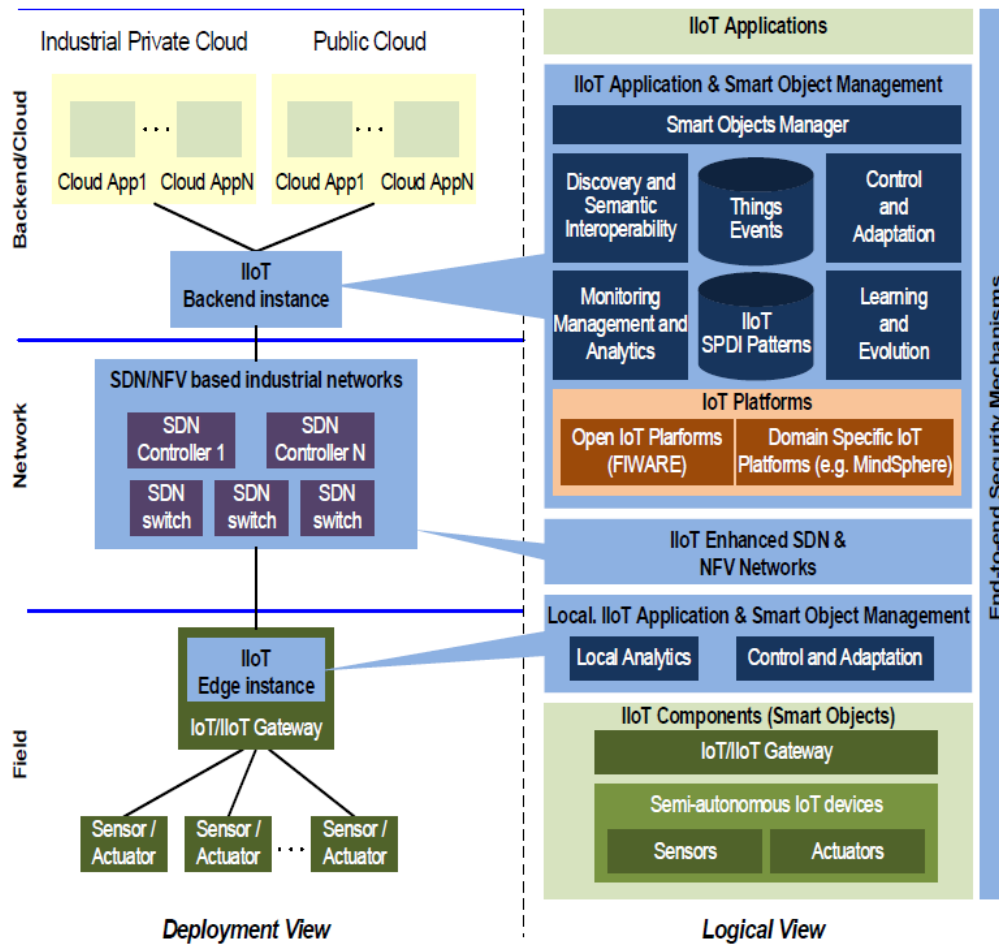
Industrial Private Cloud

Public Cloud

Backend/Cloud

Cloud App1 … Cloud AppN

Cloud App1 … Cloud AppN

IIoT Backend instance

Network

SDN/NFV based industrial networks

SDN Controller 1

SDN Controller N

SDN switch

SDN switch

SDN switch

Field

IIoT Edge instance

IoT/IIoT Gateway

Sensor / Actuator

Sensor / Actuator

…

Sensor / Actuator

Deployment View

IIoT Applications

IIoT Application & Smart Object Management

Smart Objects Manager

Discovery and Semantic Interoperability

Things Events

Control and Adaptation

Monitoring Management and Analytics

IIoT SPDI Patterns

Learning and Evolution

IoT Platforms

Open IoT Plarforms (FIWARE)

Domain Specific IoT Platforms (e.g. MindSphere)

IIoT Enhanced SDN & NFV Networks

Local. IIoT Application & Smart Object Management

Local Analytics

Control and Adaptation

IIoT Components (Smart Objects)

IoT/IIoT Gateway

Semi-autonomous IoT devices

Sensors

Actuators

Logical View

End-to-end Security Mechanisms